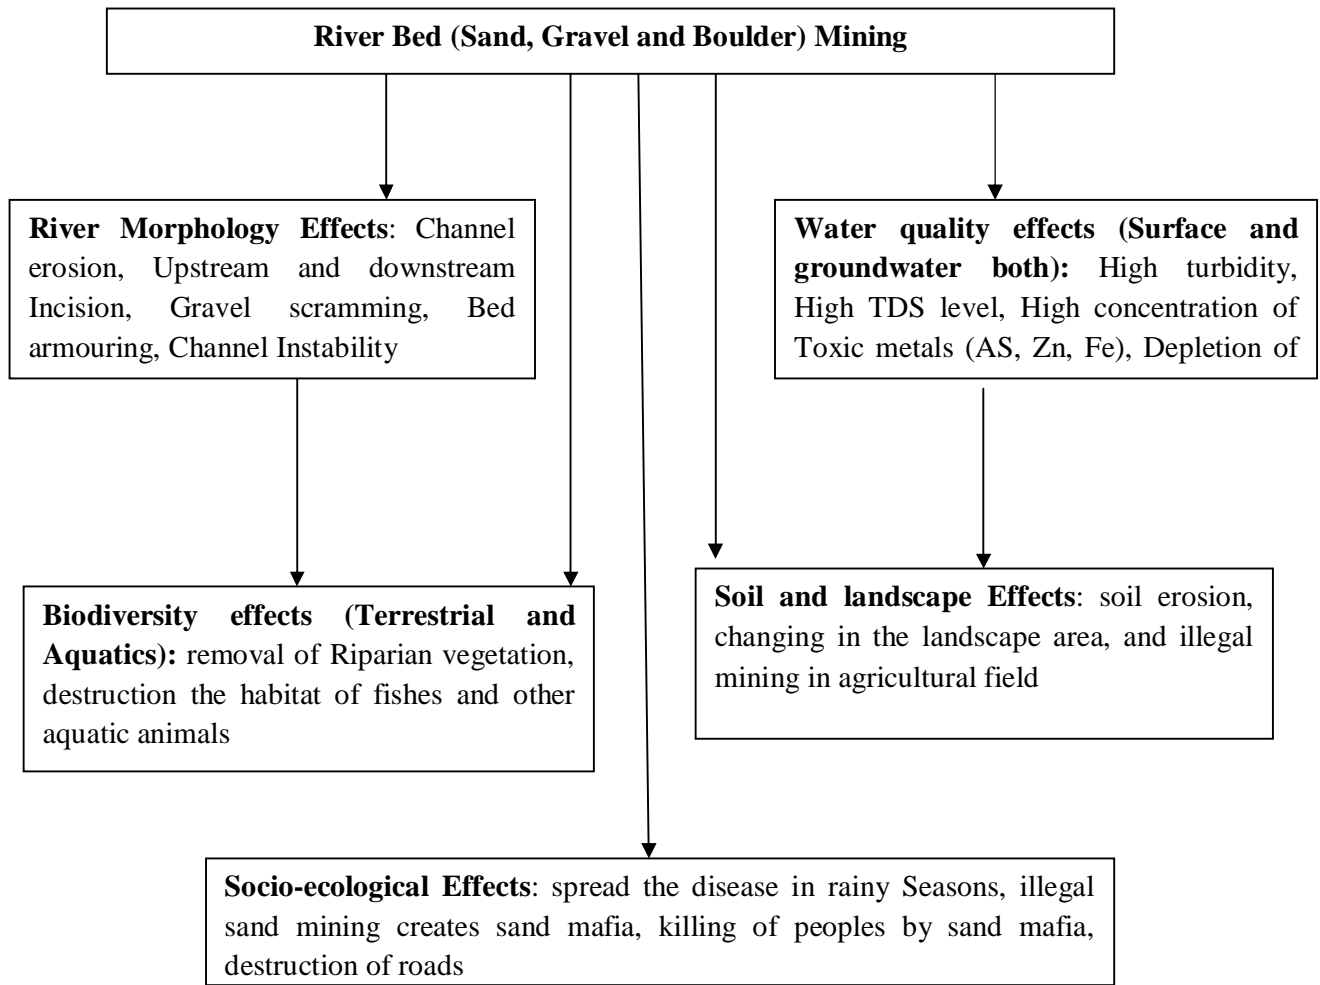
River Bed (Sand, Gravel and Boulder) Mining

River Morphology Effects: Channel erosion, Upstream and downstream Incision, Gravel scramming, Bed armouring, Channel Instability

Water quality effects (Surface and groundwater both): High turbidity, High TDS level, High concentration of Toxic metals (AS, Zn, Fe), Depletion of

Biodiversity effects (Terrestrial and Aquatics): removal of Riparian vegetation, destruction the habitat of fishes and other aquatic animals

Soil and landscape Effects: soil erosion, changing in the landscape area, and illegal mining in agricultural field

Socio-ecological Effects: spread the disease in rainy Seasons, illegal sand mining creates sand mafia, killing of peoples by sand mafia, destruction of roads